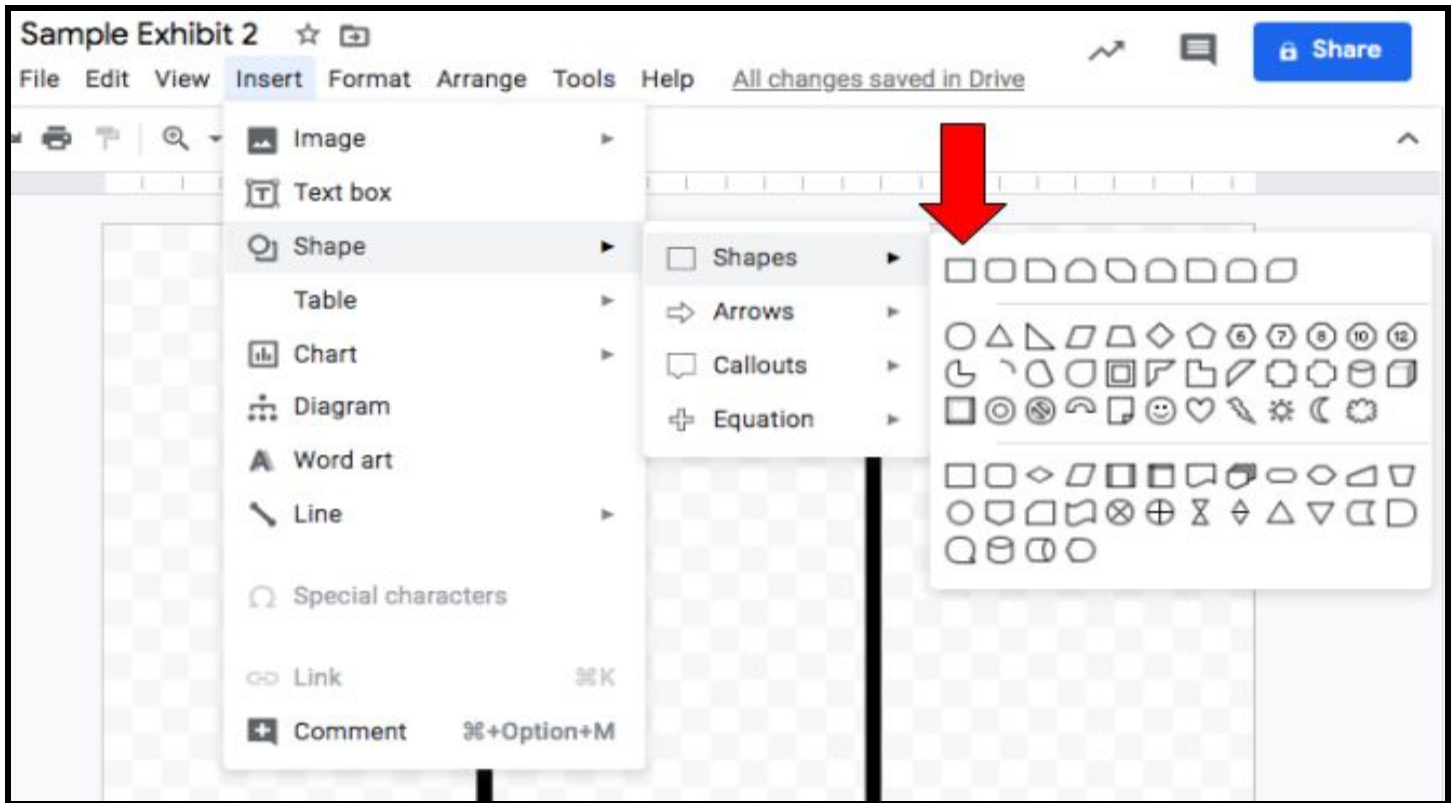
Sample Exhibit 2

File Edit View Insert Format Arrange Tools Help All changes saved in Drive

Share

Image

Text box

Shape

Table

Chart

Diagram

Word art

Line

Special characters

Link ⌘K

Comment ⌘+Option+M

Shapes

Arrows

Callouts

Equation

6 7 8 10 12